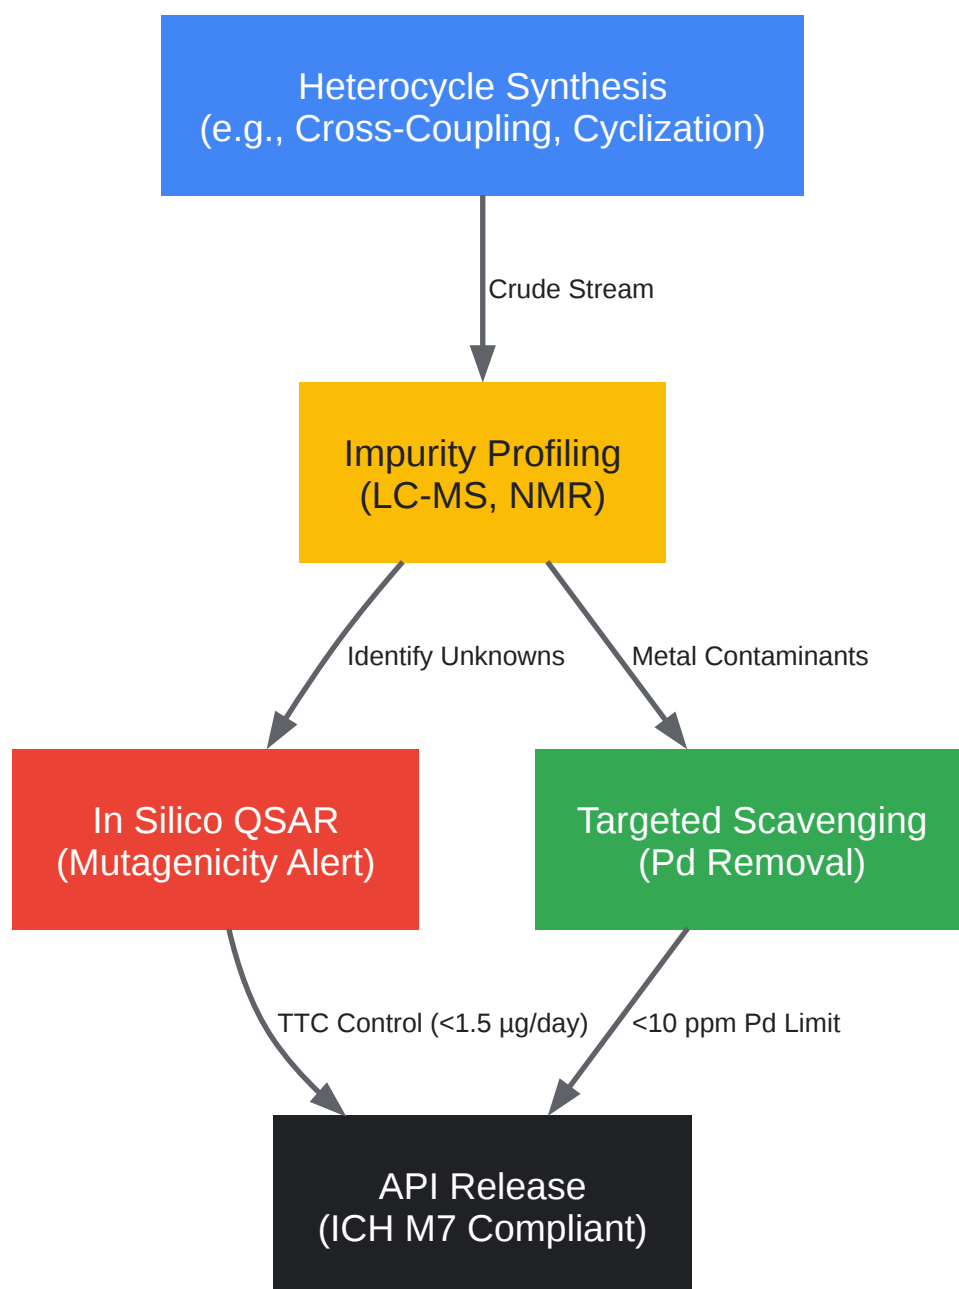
Heterocycle Synthesis
(e.g., Cross-Coupling, Cyclization)

Crude Stream

Impurity Profiling
(LC-MS, NMR)

Identify Unknowns

Metal Contaminants

In Silico QSAR
(Mutagenicity Alert)

Targeted Scavenging
(Pd Removal)

TTC Control (<1.5 µg/day)

<10 ppm Pd Limit

API Release
(ICH M7 Compliant)